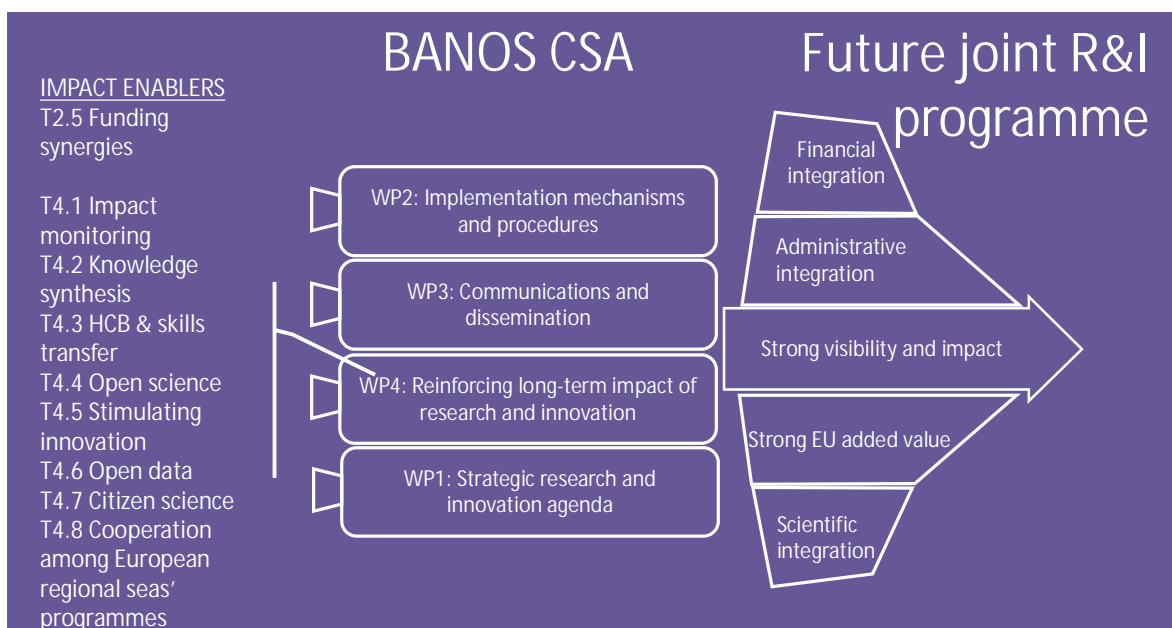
BANOS CSA

Future joint R&I programme

IMPACT ENABLERS
T2.5 Funding synergies

T4.1 Impact monitoring
T4.2 Knowledge synthesis
T4.3 HCB & skills transfer
T4.4 Open science
T4.5 Stimulating innovation
T4.6 Open data
T4.7 Citizen science
T4.8 Cooperation among European regional seas' programmes

WP2: Implementation mechanisms and procedures

WP3: Communications and dissemination

WP4: Reinforcing long-term impact of research and innovation

WP1: Strategic research and innovation agenda

Financial integration

Administrative integration

Strong visibility and impact

Strong EU added value

Scientific integration